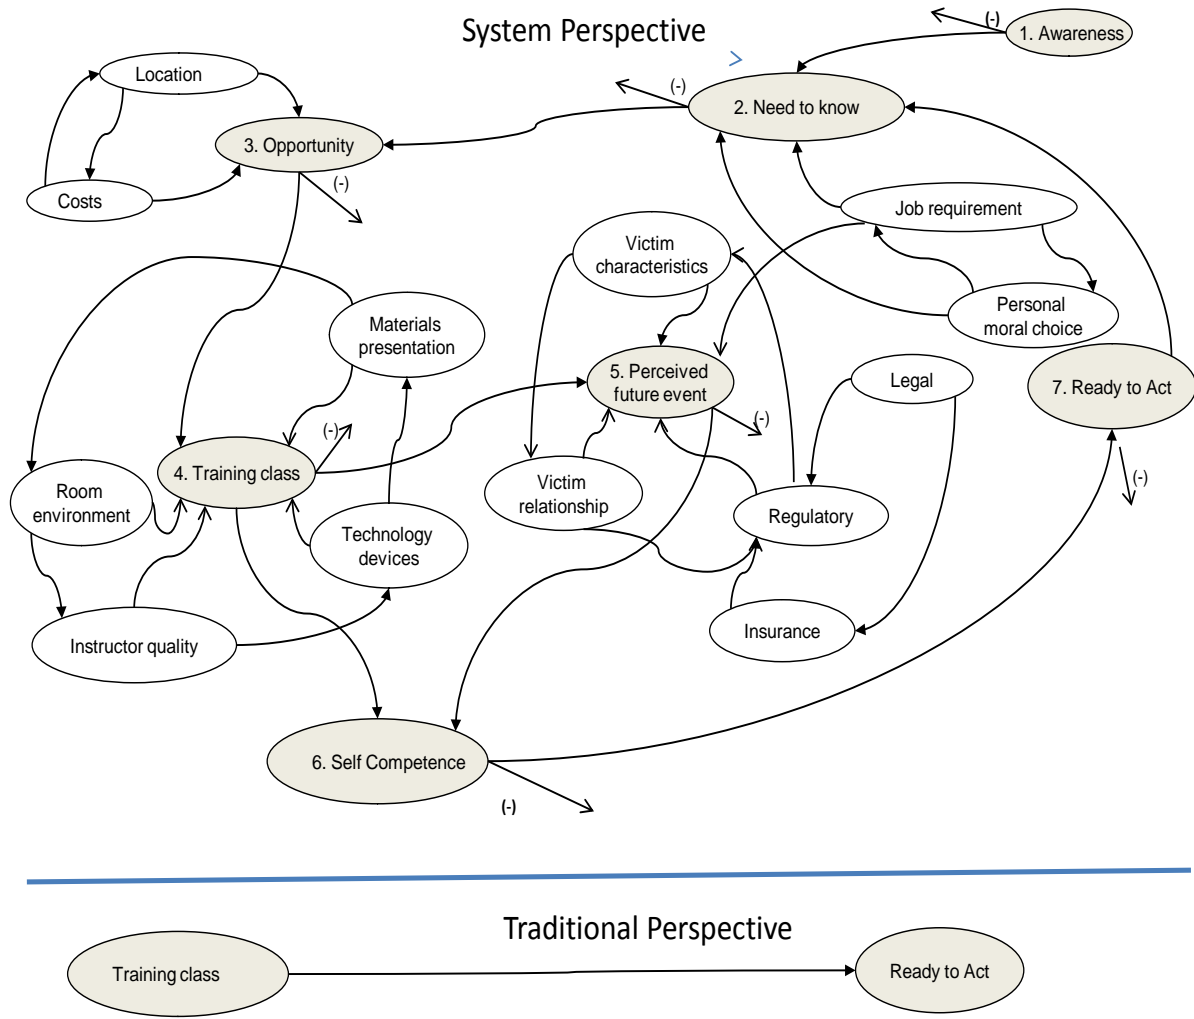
System Perspective

(-)
1. Awareness

(-)
2. Need to know

Location

3. Opportunity

Costs

(-)

Job requirement

Victim characteristics

Personal moral choice

Materials presentation

5. Perceived future event

Legal

7. Ready to Act

(-)

(-)

Room environment

4. Training class

Victim relationship

(-)

Regulatory

Technology devices

Instructor quality

Insurance

6. Self Competence

(-)

Traditional Perspective

Training class

Ready to Act